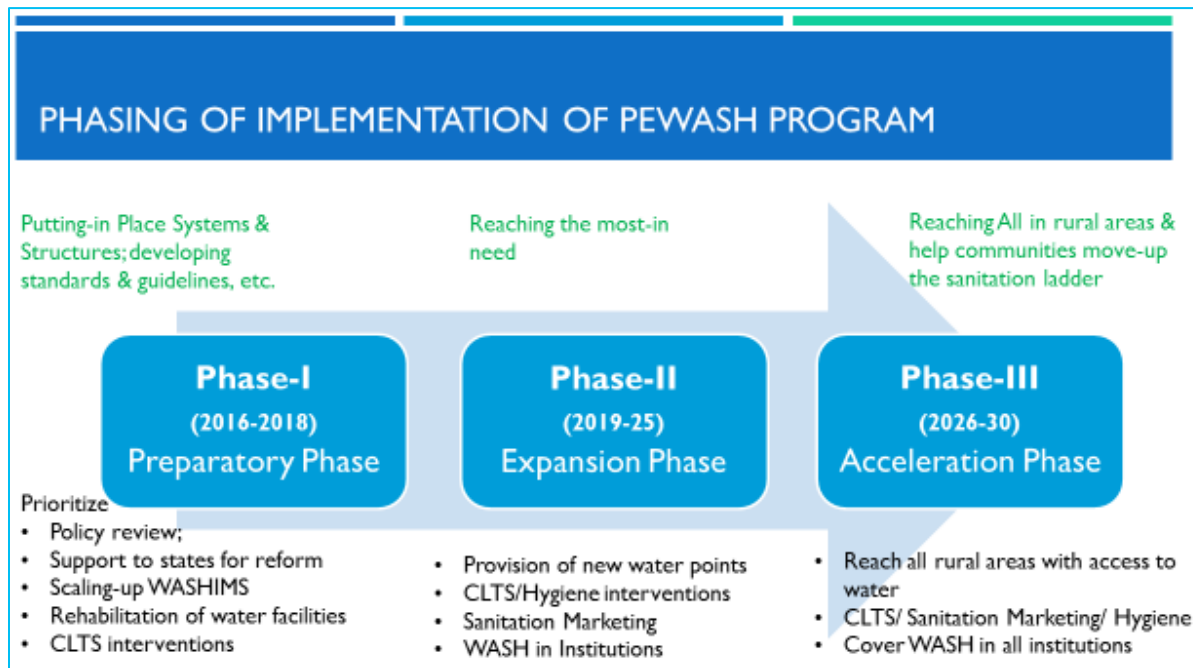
PHASING OF IMPLEMENTATION OF PEWASH PROGRAM

Putting-in Place Systems & Structures; developing standards & guidelines, etc.

Reaching the most-in need

Reaching All in rural areas & help communities move-up the sanitation ladder

Phase-I
(2016-2018)
Preparatory Phase

Phase-II
(2019-25)
Expansion Phase

Phase-III
(2026-30)
Acceleration Phase

Prioritize
- Policy review;
- Support to states for reform
- Scaling-up WASHIMS
- Rehabilitation of water facilities
- CLTS interventions

- Provision of new water points
- CLTS/Hygiene interventions
- Sanitation Marketing
- WASH in Institutions

- Reach all rural areas with access to water
- CLTS/ Sanitation Marketing/ Hygiene
- Cover WASH in all institutions